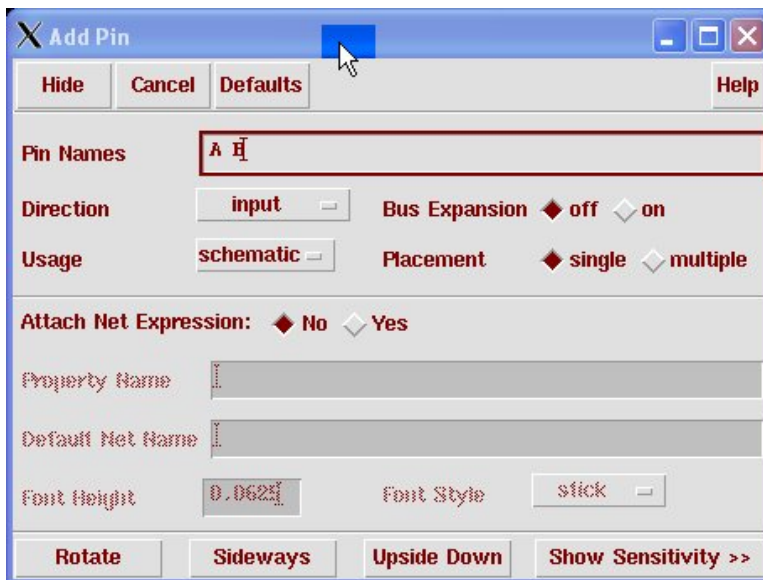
Add Pin

Hide Cancel Defaults Help

Pin Names A B

Direction input Bus Expansion off on

Usage schematic Placement single multiple

Attach Net Expression: No Yes

Property Name

Default Net Name

Font Height 0.0625 Font Style stick

Rotate Sideways Upside Down Show Sensitivity >>